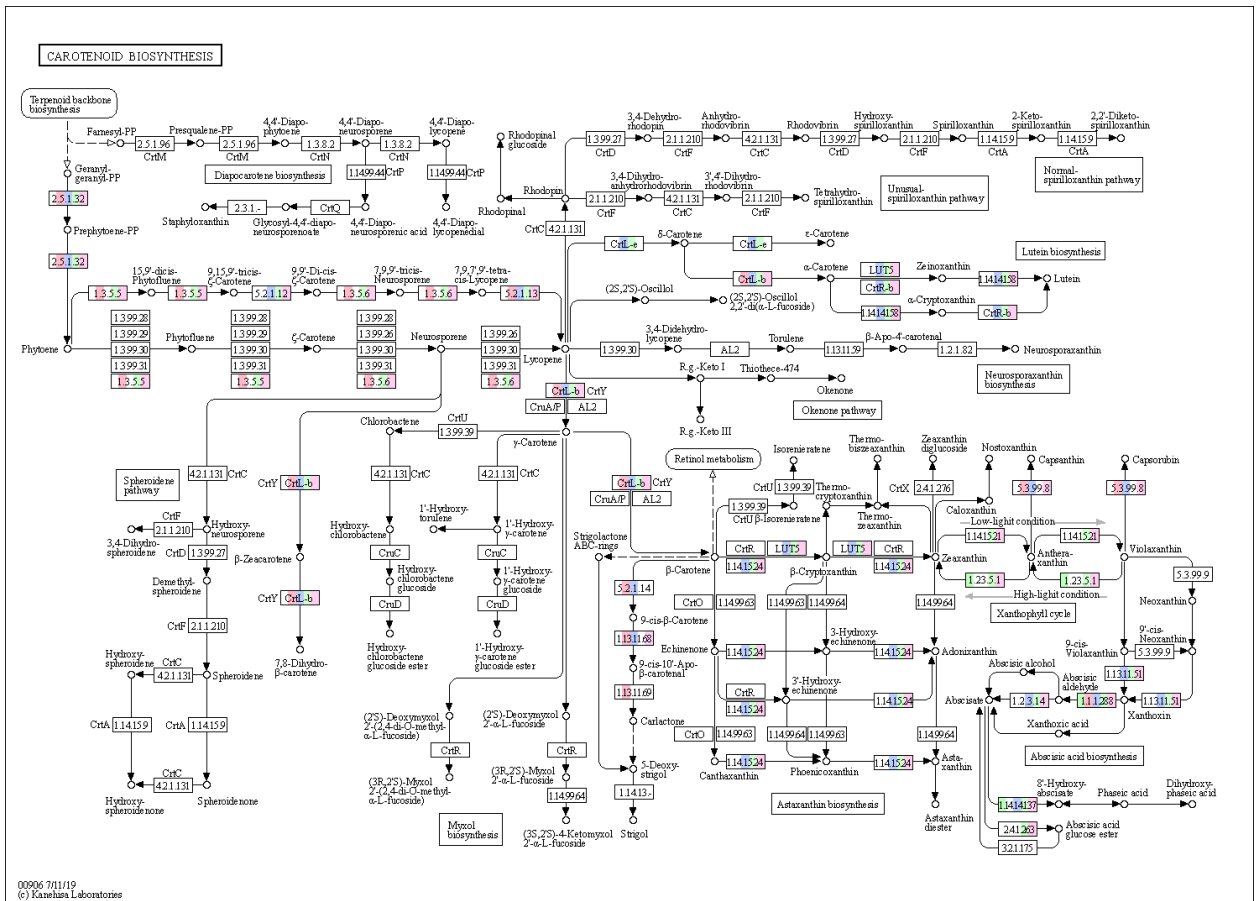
CAROTENOID BIOSYNTHESIS

Terpenoid backbone biosynthesis

Farnesyl-PP
2.5.1.96
CrtM
Presqualene-PP
2.5.1.96
CrtM
4,4'-Diapophytoene
1.3.8.2
CrtN
4,4'-Diaponeurosporene
1.3.8.2
CrtN
4,4'-Diapolycopene
1.14.99.44 CrtP
1.14.99.44 CrtP
Diapocarotene biosynthesis
CrtQ
2.3.1.-
Staphyloxanthin
Glycosyl-4,4'-diaponeurosporenoate
4,4'-Diaponeurosporenic acid
4,4'-Diapolycopenedial

Geranylgeranyl-PP
2.5.1.32
Prephytoene-PP
2.5.1.32

Rhodopinal glucoside
Rhodopin
Rhodopinal
CrtC 4.2.1.131
1.3.99.27
CrtD
3,4-Dehydrorhodopin
2.1.1.210
CrtF
Anhydrorhodovibrin
4.2.1.131
CrtC
Rhodovibrin
1.3.99.27
CrtD
Hydroxyspirilloxanthin
2.1.1.210
CrtF
Spirilloxanthin
1.14.15.9
CrtA
2-Keto-spirilloxanthin
1.14.15.9
CrtA
2,2'-Diketo-spirilloxanthin
Normal-spirilloxanthin pathway
3,4-Dihydroanhydrorhodovibrin
2.1.1.210
CrtF
4.2.1.131
CrtC
3',4'-Dihydrorhodovibrin
2.1.1.210
CrtF
Tetrahydrospirilloxanthin
Unusual-spirilloxanthin pathway

CrtL-e
δ-Carotene
CrtL-e
ε-Carotene
Lutein biosynthesis
CrtL-b
α-Carotene
LUT5
CrtR-b
Zeinoxanthin
1.14.14.158
Lutein
1.14.14.158
α-Cryptoxanthin
CrtR-b

15,9'-dicis-Phytofluene
1.3.5.5
1.3.5.5
9,15,9'-tricis-ζ-Carotene
5.2.1.12
9,9'-Di-cis-ζ-Carotene
1.3.5.6
7,9,9'-tricis-Neurosporene
1.3.5.6
7,9,7',9'-tetracis-Lycopene
5.2.1.13
(2S,2'S)-Oscillol
(2S,2'S)-Oscillol 2,2'-di(α-L-fucoside)

Phytoene
1.3.99.28
1.3.99.29
1.3.99.30
1.3.99.31
1.3.5.5
Phytofluene
1.3.99.28
1.3.99.29
1.3.99.30
1.3.99.31
1.3.5.5
ζ-Carotene
1.3.99.28
1.3.99.26
1.3.99.30
1.3.99.31
1.3.5.6
Neurosporene
1.3.99.26
1.3.99.30
1.3.99.31
1.3.5.6
Lycopene
1.3.99.30
3,4-Didehydrolycopene
AL2
Torulene
1.13.11.59
β-Apo-4'-carotenal
1.2.1.82
Neurosporaxanthin
Neurosporaxanthin biosynthesis
R.g.-Keto I
Thiothece-474
Okenone
Okenone pathway
R.g.-Keto III
CrtL-b CrtY
CruA/P
AL2

CrtU
Chlorobactene
1.3.99.39
γ-Carotene
4.2.1.131 CrtC
4.2.1.131 CrtC
Hydroxychlorobactene
1'-Hydroxytorulene
1'-Hydroxy-γ-carotene
CruC
CruC
Hydroxychlorobactene glucoside
1'-Hydroxy-γ-carotene glucoside
CruD
CruD
Hydroxychlorobactene glucoside ester
1'-Hydroxy-γ-carotene glucoside ester

Spheroidene pathway
4.2.1.131 CrtC
CrtF
2.1.1.210
3,4-Dihydrospheroidene
CrtD
1.3.99.27
Hydroxyneurosporene
Demethylspheroidene
CrtF
2.1.1.210
Hydroxyspheroidene
CrtC
4.2.1.131
Spheroidene
CrtA
1.14.15.9
CrtA
1.14.15.9
4.2.1.131
CrtC
Hydroxyspheroidenone
Spheroidenone

CrtY
CrtL-b
β-Zeacarotene
CrtY
CrtL-b
7,8-Dihydro-β-carotene

Retinol metabolism
CrtL-b CrtY
CruA/P
AL2
Strigolactone ABC-rings
β-Carotene
5.2.1.14
9-cis-β-Carotene
1.13.11.68
9-cis-10'-Apo-β-carotenal
1.13.11.69
Carlactone
5-Deoxystrigol
1.14.13.-
Strigol

(2'S)-Deoxymyxol 2'-(2,4-di-O-methyl-α-L-fucoside)
CrtR
(3R,2'S)-Myxol 2'-(2,4-di-O-methyl-α-L-fucoside)
(2'S)-Deoxymyxol 2'-α-L-fucoside
CrtR
(3R,2'S)-Myxol 2'-α-L-fucoside
1.14.99.64
(3S,2'S)-4-Ketomyxol 2'-α-L-fucoside
Myxol biosynthesis

Isorenieratene
CrtU 1.3.99.39
1.3.99.39
CrtU β-Isorenieratene
CrtR
LUT5
1.14.15.24
β-Cryptoxanthin
LUT5
CrtR
1.14.15.24
Thermobiszeaxanthin
Thermocryptoxanthin
Thermozeaxanthin
Zeaxanthin diglucoside
CrtX
2.4.1.276
Nostoxanthin
Caloxanthin
Capsanthin
5.3.99.8
Capsorubin
5.3.99.8
Low-light condition
1.14.15.21
1.14.15.21
Zeaxanthin
Antheraxanthin
Violaxanthin
1.23.5.1
1.23.5.1
High-light condition
Xanthophyll cycle
5.3.99.9
Neoxanthin
9'-cis-Neoxanthin
9-cis-Violaxanthin
5.3.99.9
1.13.11.51
1.13.11.51
Xanthoxin
CrtO
1.14.99.63
1.14.99.63
1.14.99.64
1.14.99.64
Echinenone
1.14.15.24
3-Hydroxyechinenone
1.14.15.24
Adonixanthin
CrtR
1.14.15.24
3'-Hydroxyechinenone
1.14.15.24
CrtO
1.14.99.63
1.14.99.64
1.14.99.63
1.14.99.64
1.14.15.24
Canthaxanthin
Phoenicoxanthin
1.14.15.24
Astaxanthin
Astaxanthin biosynthesis
Astaxanthin diester
Abscisic alcohol
Abscisic aldehyde
Abscisate
1.2.3.14
1.1.1.288
Xanthoxic acid
Abscisic acid biosynthesis
8'-Hydroxyabscisate
1.14.14.137
Phaseic acid
Dihydrophaseic acid
2.4.1.263
Abscisic acid glucose ester
3.2.1.175

00906 7/11/19
(c) Kanehisa Laboratories